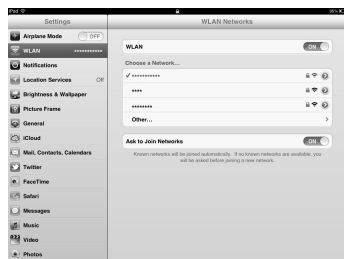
iPad

Settings

Airplane Mode OFF

WLAN ••••••••••••

Notifications

Location Services Off

Brightness & Wallpaper

Picture Frame

General

iCloud

Mail, Contacts, Calendars

Twitter

FaceTime

Safari

Messages

Music

Video

Photos

WLAN Networks

WLAN ON

Choose a Network...

✓ ••••••••••••

••••

••••••••

Other...

Ask to Join Networks ON

Known networks will be joined automatically. If no known networks are available, you will be asked before joining a new network.